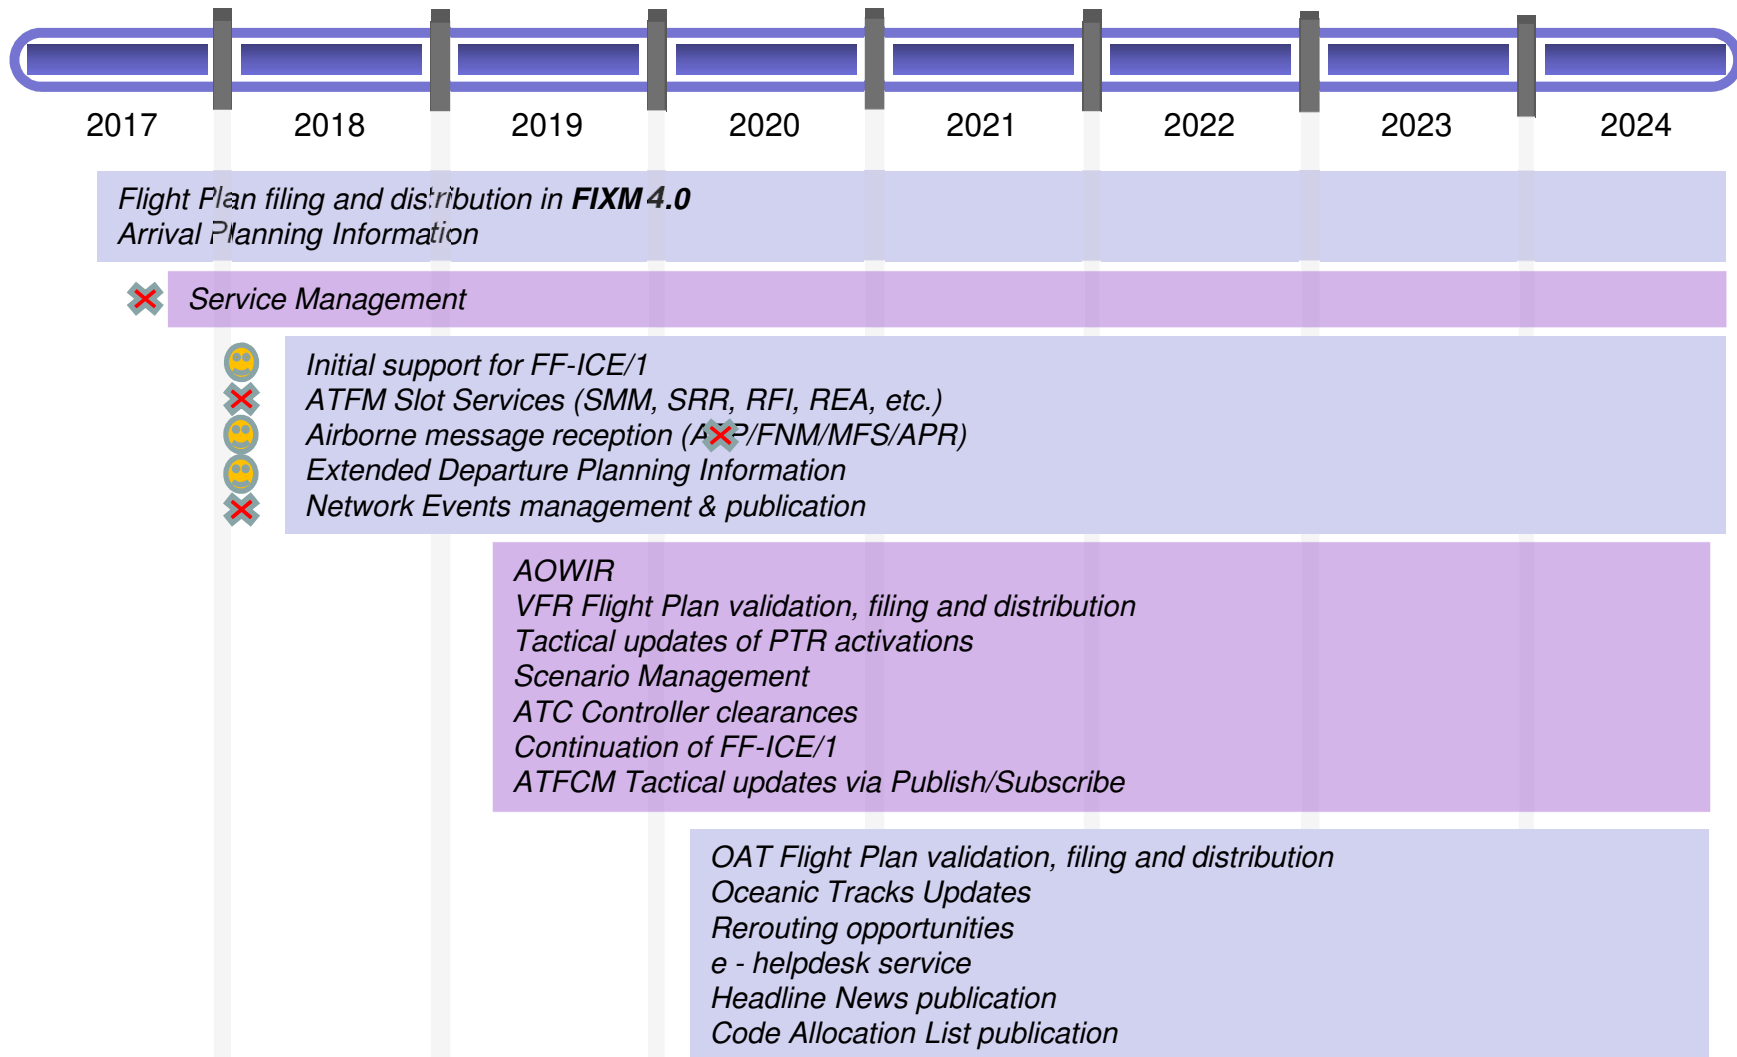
2017 2018 2019 2020 2021 2022 2023 2024

Flight Plan filing and distribution in **FIXM 4.0**
Arrival Planning Information

Service Management

Initial support for FF-ICE/1
ATFM Slot Services (SMM, SRR, RFI, REA, etc.)
Airborne message reception (A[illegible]P/FNM/MFS/APR)
Extended Departure Planning Information
Network Events management & publication

AOWIR
VFR Flight Plan validation, filing and distribution
Tactical updates of PTR activations
Scenario Management
ATC Controller clearances
Continuation of FF-ICE/1
ATFCM Tactical updates via Publish/Subscribe

OAT Flight Plan validation, filing and distribution
Oceanic Tracks Updates
Rerouting opportunities
e - helpdesk service
Headline News publication
Code Allocation List publication